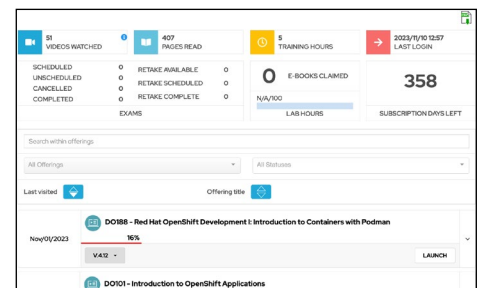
51
VIDEOS WATCHED

407
PAGES READ

5
TRAINING HOURS

2023/11/10 12:57
LAST LOGIN

| SCHEDULED | 0 | RETAKE AVAILABLE | 0 |
|---|---|---|---|
| UNSCHEDULED | 0 | RETAKE SCHEDULED | 0 |
| CANCELLED | 0 | RETAKE COMPLETE | 0 |
| COMPLETED | 0 | | |

EXAMS

0 E-BOOKS CLAIMED

N/A/100

LAB HOURS

358

SUBSCRIPTION DAYS LEFT

Search within offerings

All Offerings

All Statuses

Last visited

Offering title

Nov/01/2023

DO188 - Red Hat OpenShift Development I: Introduction to Containers with Podman

16%

V.4.12

LAUNCH

DO101 - Introduction to OpenShift Applications